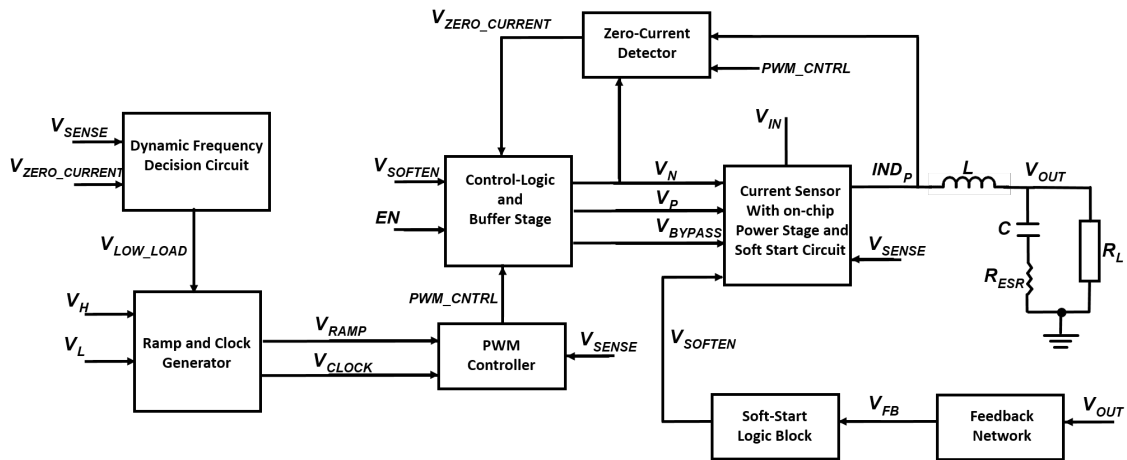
$V_{ZERO\_CURRENT}$

Zero-Current Detector

$PWM\_CNTRL$

$V_{SENSE}$

$V_{ZERO\_CURRENT}$

Dynamic Frequency Decision Circuit

$V_{IN}$

$V_{SOFTEN}$

Control-Logic and Buffer Stage

$V_N$

$V_P$

$V_{BYPASS}$

$EN$

Current Sensor With on-chip Power Stage and Soft Start Circuit

$IND_P$

$L$

$V_{OUT}$

$C$

$R_L$

$R_{ESR}$

$V_{SENSE}$

$V_{LOW\_LOAD}$

$PWM\_CNTRL$

$V_H$

$V_L$

Ramp and Clock Generator

$V_{RAMP}$

$V_{CLOCK}$

PWM Controller

$V_{SENSE}$

$V_{SOFTEN}$

Soft-Start Logic Block

$V_{FB}$

Feedback Network

$V_{OUT}$